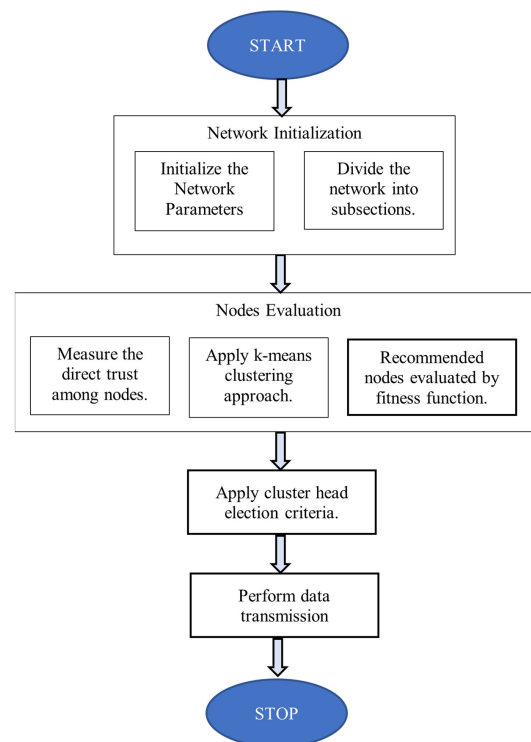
START

Network Initialization

Initialize the Network Parameters

Divide the network into subsections.

Nodes Evaluation

Measure the direct trust among nodes.

Apply k-means clustering approach.

Recommended nodes evaluated by fitness function.

Apply cluster head election criteria.

Perform data transmission

STOP